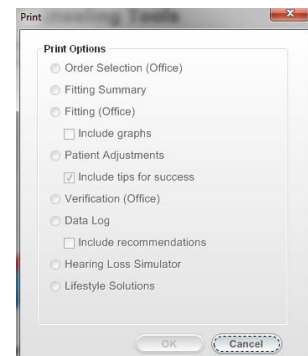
Print

Print Options

Order Selection (Office)

Fitting Summary

Fitting (Office)

Include graphs

Patient Adjustments

Include tips for success

Verification (Office)

Data Log

Include recommendations

Hearing Loss Simulator

Lifestyle Solutions

OK

Cancel